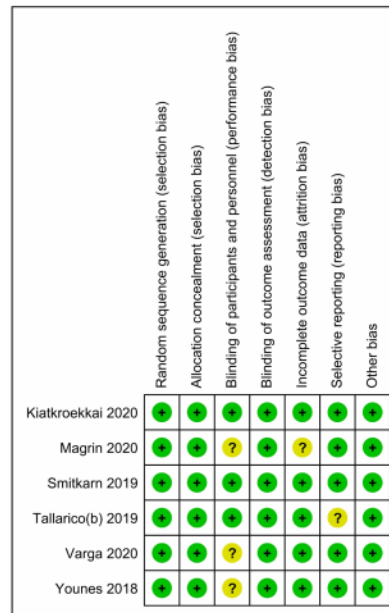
| | Random sequence generation (selection bias) | Allocation concealment (selection bias) | Blinding of participants and personnel (performance bias) | Blinding of outcome assessment (detection bias) | Incomplete outcome data (attrition bias) | Selective reporting (reporting bias) | Other bias |
|---|---|---|---|---|---|---|---|
| Kiatkroekkai 2020 | + | + | + | + | + | + | + |
| Magrin 2020 | + | + | ? | + | ? | + | + |
| Smitkarn 2019 | + | + | + | + | + | + | + |
| Tallarico(b) 2019 | + | + | + | + | + | ? | + |
| Varga 2020 | + | + | ? | + | + | + | + |
| Younes 2018 | + | + | ? | + | + | + | + |